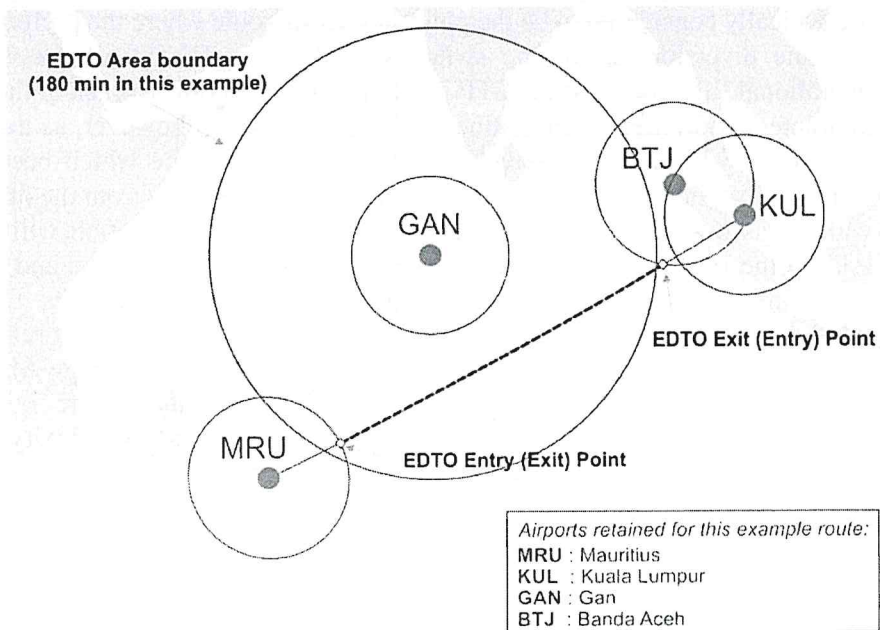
EDTO Area boundary
(180 min in this example)

BTJ

KUL

GAN

EDTO Exit (Entry) Point

MRU

EDTO Entry (Exit) Point

Airports retained for this example route:
MRU : Mauritius
KUL : Kuala Lumpur
GAN : Gan
BTJ : Banda Aceh